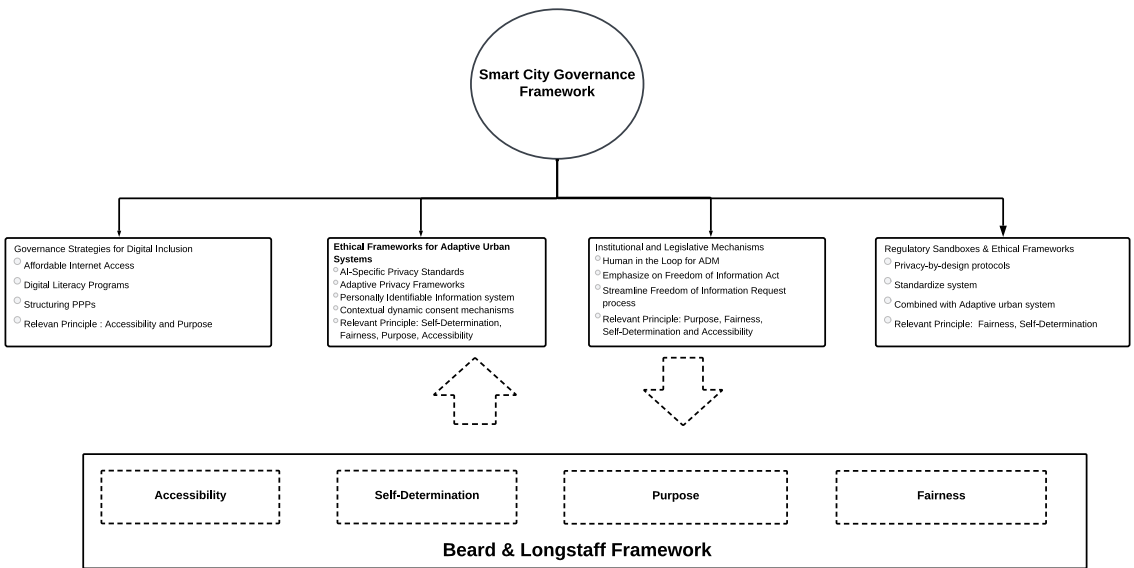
Smart City Governance Framework

Governance Strategies for Digital Inclusion
Affordable Internet Access
Digital Literacy Programs
Structuring PPPs
Relevan Principle : Accessibility and Purpose

Ethical Frameworks for Adaptive Urban Systems
AI-Specific Privacy Standards
Adaptive Privacy Frameworks
Personally Identifiable Information system
Contextual dynamic consent mechanisms
Relevant Principle: Self-Determination, Fairness, Purpose, Accessibility

Institutional and Legislative Mechanisms
Human in the Loop for ADM
Emphasize on Freedom of Information Act
Streamline Freedom of Information Request process
Relevant Principle: Purpose, Fairness, Self-Determination and Accessibility

Regulatory Sandboxes & Ethical Frameworks
Privacy-by-design protocols
Standardize system
Combined with Adaptive urban system
Relevant Principle: Fairness, Self-Determination

Accessibility
Self-Determination
Purpose
Fairness

Beard & Longstaff Framework